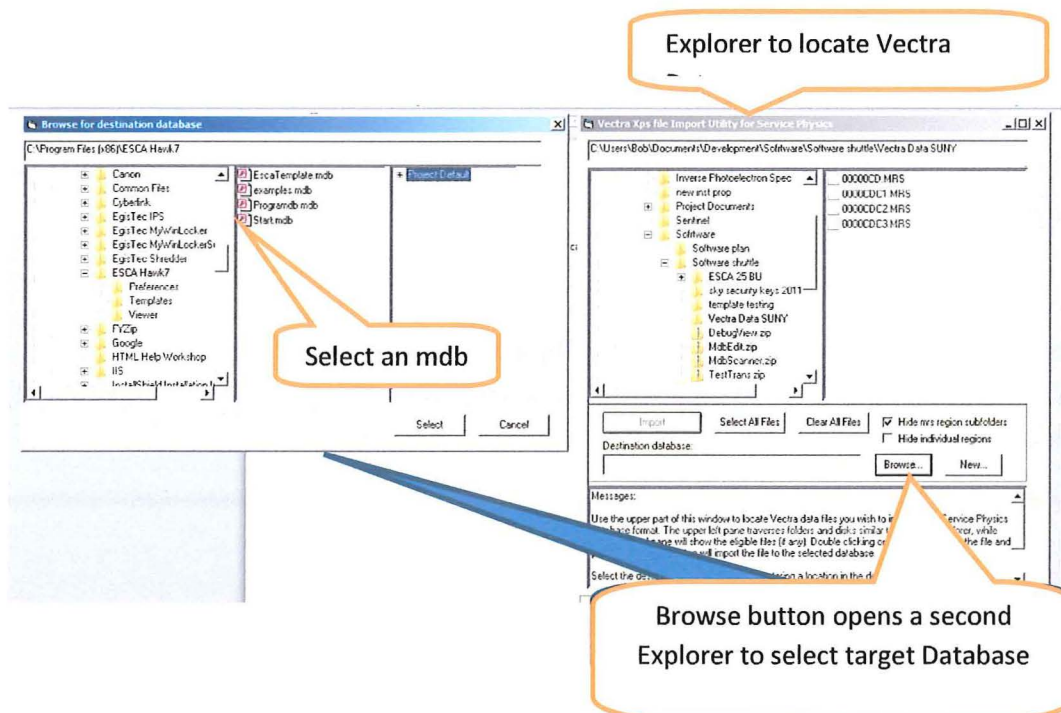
Explorer to locate Vectra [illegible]

Browse for destination database

C:\Program Files (x86)\ESCA Hawk7

Canon
Common Files
Cyberlink
EgisTec IPS
EgisTec MyWinLocker
EgisTec MyWinLockerS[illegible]
EgisTec Shredder
ESCA Hawk7
Preferences
Templates
Viewer
FVZip
Google
HTML Help Workshop
IIS
InstallShield Installation I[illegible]

EscaTemplate.mdb
examples.mdb
Programdb.mdb
Start.mdb

Project Default

Select an mdb

Select
Cancel

Vectra Xps file Import Utility for Service Physics

C:\Users\Bob\Documents\Development\Software\Software shuttle\Vectra Data SUNY

Inverse Photoelectron Spec
new inst prop
Project Documents
Sentinel
Software
Software plan
Software shuttle
ESCA 25 BU
sky security keys 2011
template testing
Vectra Data SUNY
DebugView.zip
MdbEdit.zip
MdbScanner.zip
TestTrans.zip

00000CD.MRS
0000CDC1.MRS
0000CDC2.MRS
0000CDC3.MRS

Import
Select All Files
Clear All Files
Hide mrs region subfolders
Hide individual regions
Destination database:
Browse...
New...

Messages:
Use the upper part of this window to locate Vectra data files you wish to i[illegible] Service Physics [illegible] format. The upper left pane traverses folders and disks similar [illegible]lorer, while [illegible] pane will show the eligible files (if any). Double clicking o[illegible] the file and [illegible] will import the file to the selected database
Select the de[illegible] a location in the d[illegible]

Browse button opens a second Explorer to select target Database